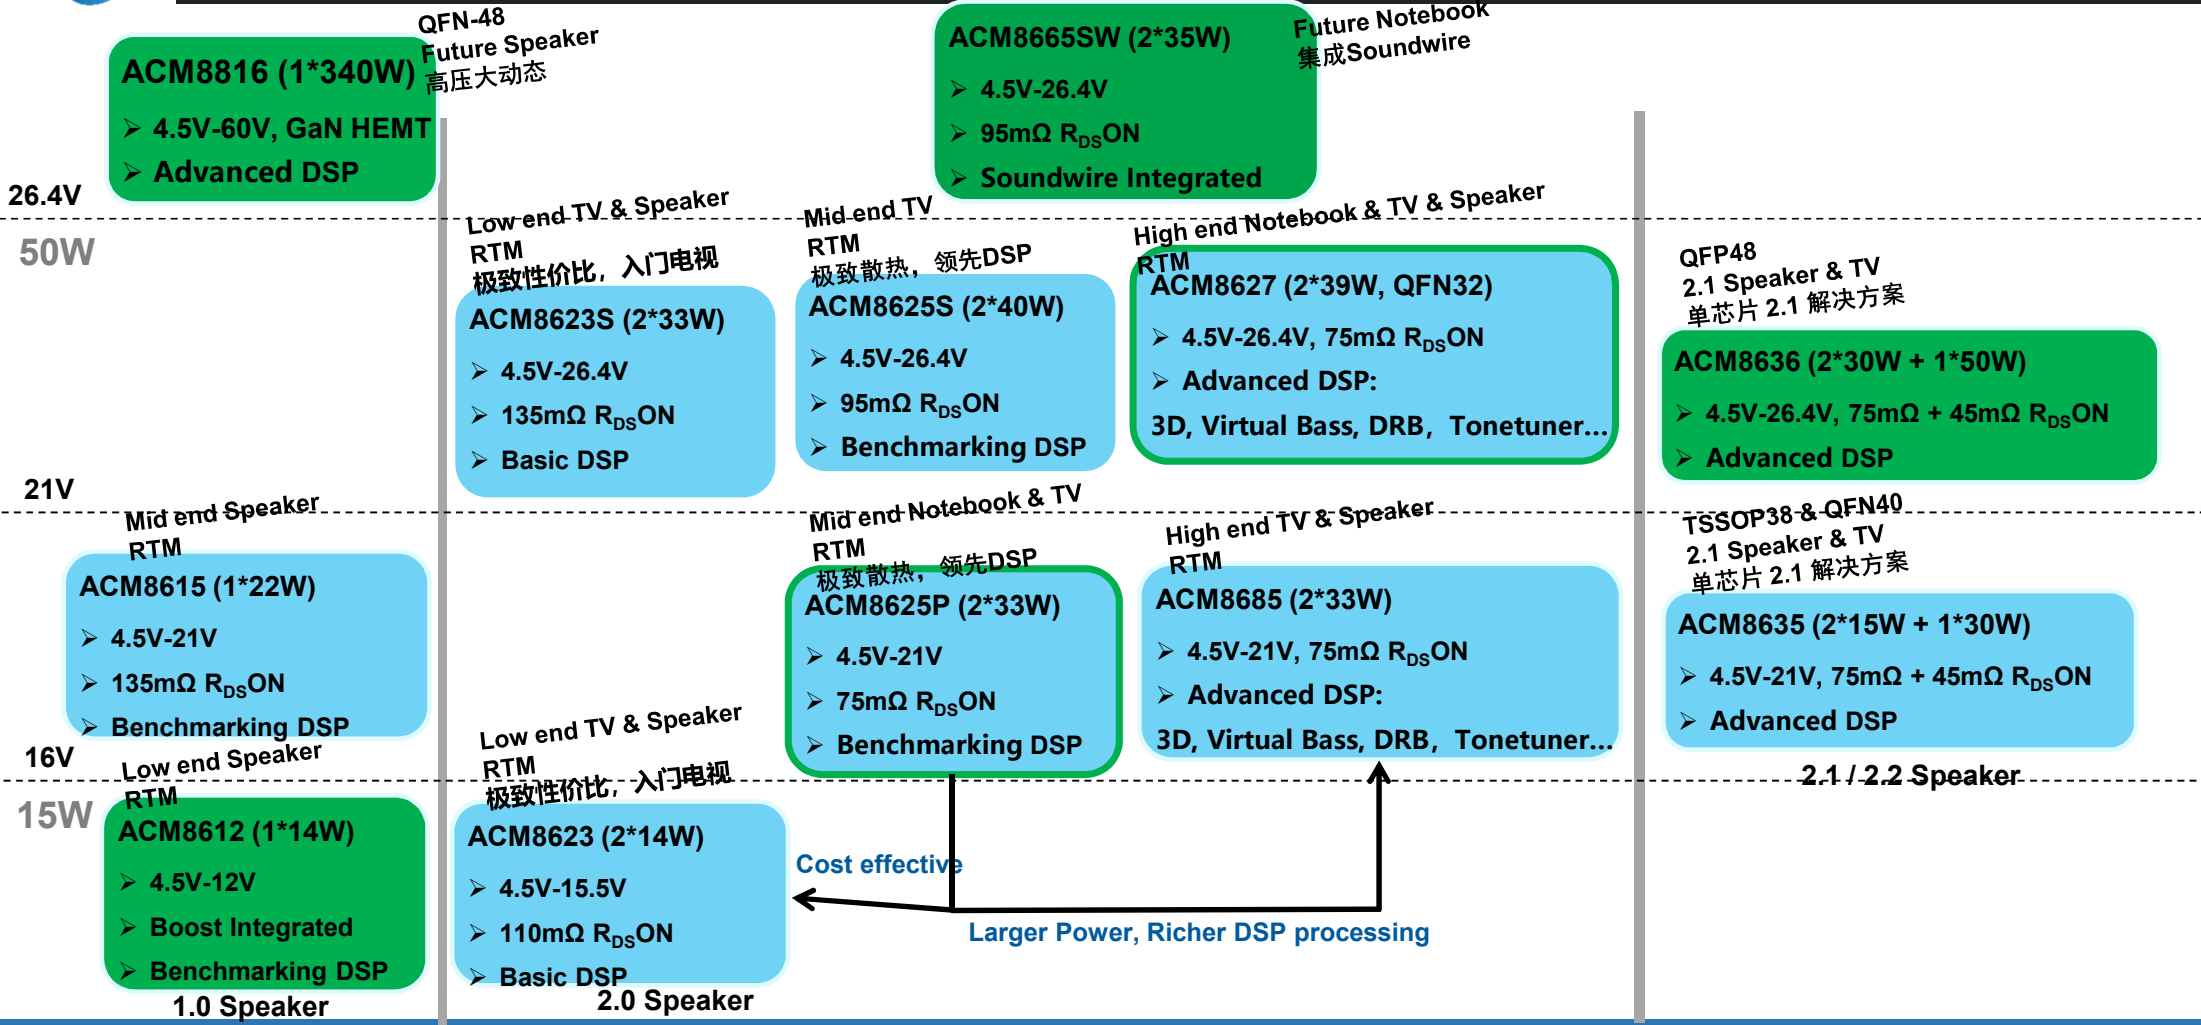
QFN-48
Future Speaker
高压大动态

ACM8816 (1*340W)
➢ 4.5V-60V, GaN HEMT
➢ Advanced DSP

ACM8665SW (2*35W)
➢ 4.5V-26.4V
➢ 95mΩ $R_{DS}$ON
➢ Soundwire Integrated

Future Notebook
集成Soundwire

26.4V

50W

Low end TV & Speaker
RTM
极致性价比，入门电视

ACM8623S (2*33W)
➢ 4.5V-26.4V
➢ 135mΩ $R_{DS}$ON
➢ Basic DSP

Mid end TV
RTM
极致散热，领先DSP

ACM8625S (2*40W)
➢ 4.5V-26.4V
➢ 95mΩ $R_{DS}$ON
➢ Benchmarking DSP

High end Notebook & TV & Speaker
RTM
ACM8627 (2*39W, QFN32)
➢ 4.5V-26.4V, 75mΩ $R_{DS}$ON
➢ Advanced DSP:
3D, Virtual Bass, DRB，Tonetuner…

QFP48
2.1 Speaker & TV
单芯片 2.1 解决方案

ACM8636 (2*30W + 1*50W)
➢ 4.5V-26.4V, 75mΩ + 45mΩ $R_{DS}$ON
➢ Advanced DSP

21V

Mid end Speaker
RTM
ACM8615 (1*22W)
➢ 4.5V-21V
➢ 135mΩ $R_{DS}$ON
➢ Benchmarking DSP

Mid end Notebook & TV
RTM
极致散热，领先DSP

ACM8625P (2*33W)
➢ 4.5V-21V
➢ 75mΩ $R_{DS}$ON
➢ Benchmarking DSP

High end TV & Speaker
RTM
ACM8685 (2*33W)
➢ 4.5V-21V, 75mΩ $R_{DS}$ON
➢ Advanced DSP:
3D, Virtual Bass, DRB，Tonetuner…

TSSOP38 & QFN40
2.1 Speaker & TV
单芯片 2.1 解决方案

ACM8635 (2*15W + 1*30W)
➢ 4.5V-21V, 75mΩ + 45mΩ $R_{DS}$ON
➢ Advanced DSP

16V

Low end Speaker
RTM

15W

ACM8612 (1*14W)
➢ 4.5V-12V
➢ Boost Integrated
➢ Benchmarking DSP

Low end TV & Speaker
RTM
极致性价比，入门电视

ACM8623 (2*14W)
➢ 4.5V-15.5V
➢ 110mΩ $R_{DS}$ON
➢ Basic DSP

Cost effective

Larger Power, Richer DSP processing

2.1 / 2.2 Speaker

1.0 Speaker

2.0 Speaker